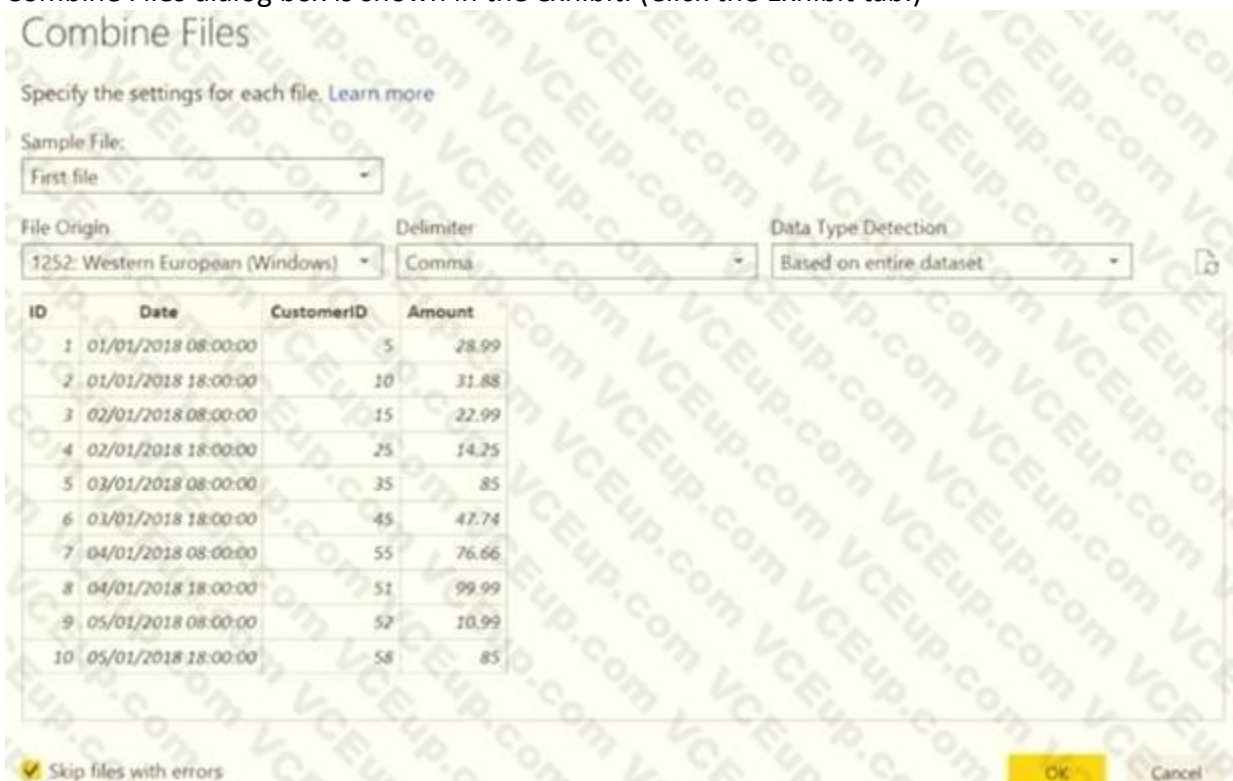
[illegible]

Combine Files

Specify the settings for each file. Learn more

Sample File:

First file

File Origin

1252: Western European (Windows)

Delimiter

Comma

Data Type Detection

Based on entire dataset

| ID | Date | CustomerID | Amount |
|---|---|---|---|
| 1 | 01/01/2018 08:00:00 | 5 | 28.99 |
| 2 | 01/01/2018 18:00:00 | 10 | 31.88 |
| 3 | 02/01/2018 08:00:00 | 15 | 22.99 |
| 4 | 02/01/2018 18:00:00 | 25 | 14.25 |
| 5 | 03/01/2018 08:00:00 | 35 | 85 |
| 6 | 03/01/2018 18:00:00 | 45 | 47.74 |
| 7 | 04/01/2018 08:00:00 | 55 | 76.66 |
| 8 | 04/01/2018 18:00:00 | 51 | 99.99 |
| 9 | 05/01/2018 08:00:00 | 52 | 10.99 |
| 10 | 05/01/2018 18:00:00 | 58 | 85 |

Skip files with errors

OK

Cancel

VCEup.com